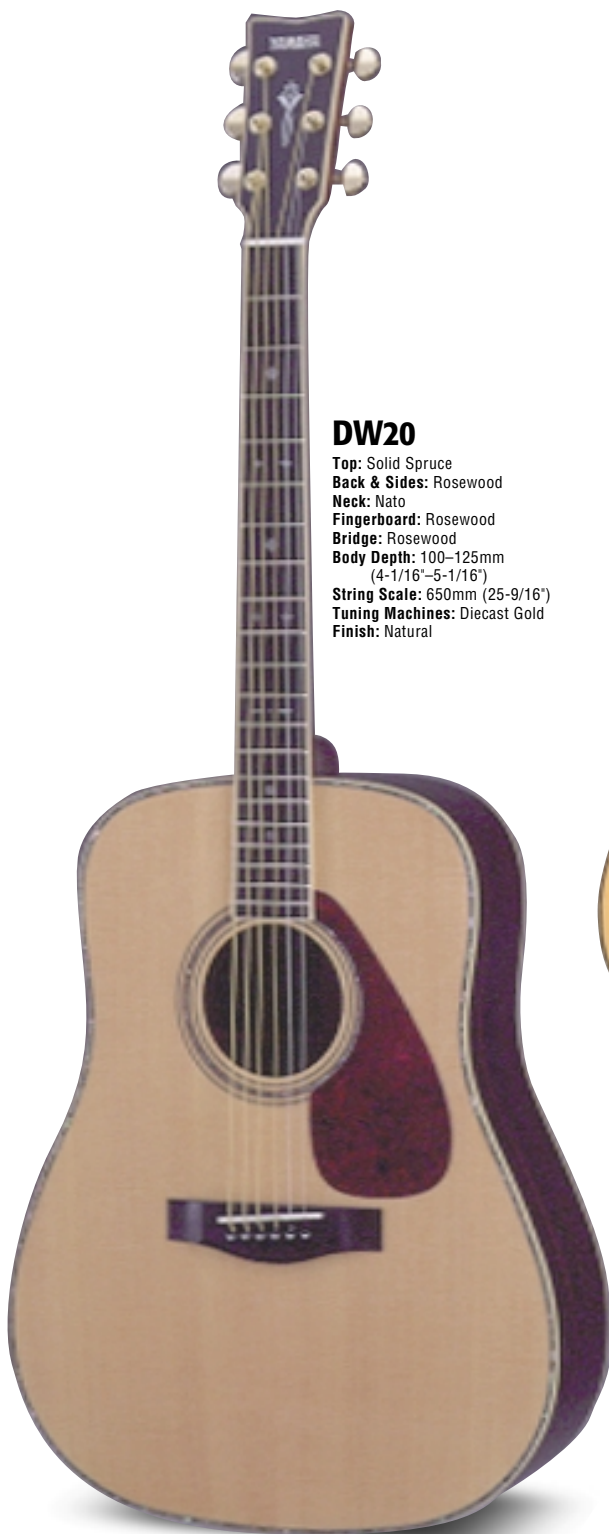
DW20

**Top:** Solid Spruce
**Back & Sides:** Rosewood
**Neck:** Nato
**Fingerboard:** Rosewood
**Bridge:** Rosewood
**Body Depth:** 100–125mm (4-1/16"–5-1/16")
**String Scale:** 650mm (25-9/16")
**Tuning Machines:** Diecast Gold
**Finish:** Natural